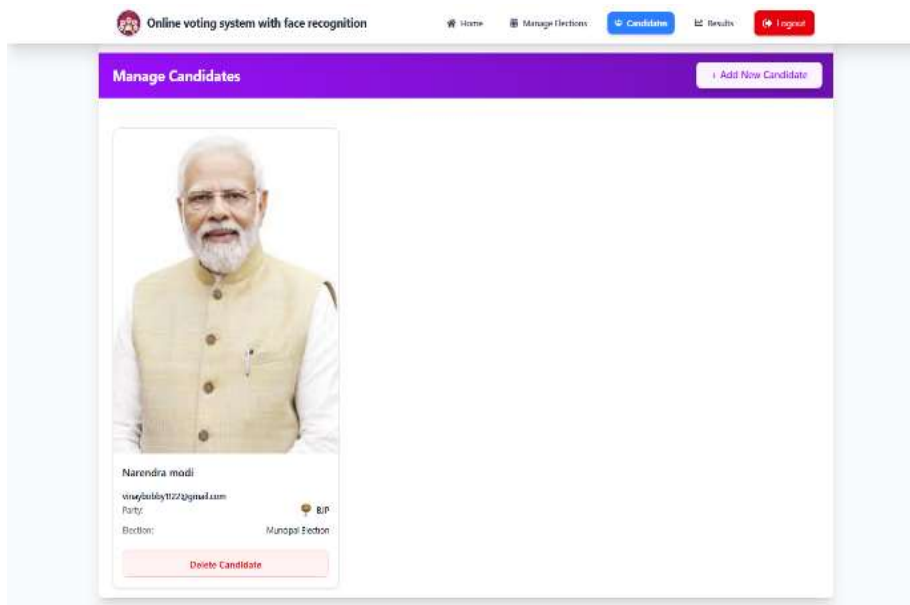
Online voting system with face recognition

Home

Manage Elections

Candidates

Results

Logout

Manage Candidates

+ Add New Candidate

Narendra modi

vinaybabby1122@gmail.com

Party: BJP

Election: Muncipal Election

Delete Candidate